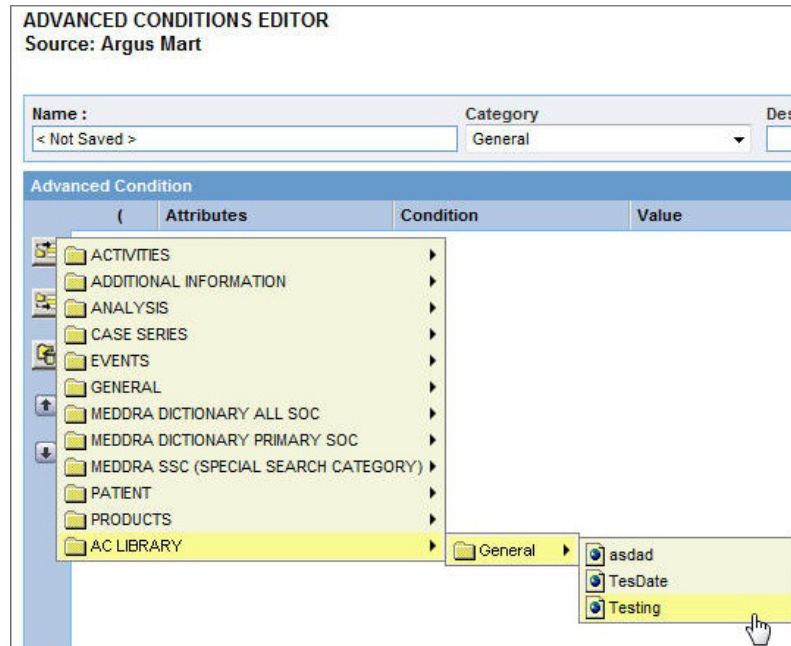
ADVANCED CONDITIONS EDITOR
Source: Argus Mart

Name :
< Not Saved >
Category
General
Des

Advanced Condition

| ( | Attributes | Condition | Value |
|---|---|---|---|

ACTIVITIES
ADDITIONAL INFORMATION
ANALYSIS
CASE SERIES
EVENTS
GENERAL
MEDDRA DICTIONARY ALL SOC
MEDDRA DICTIONARY PRIMARY SOC
MEDDRA SSC (SPECIAL SEARCH CATEGORY)
PATIENT
PRODUCTS
AC LIBRARY

General

asdad
TesDate
Testing